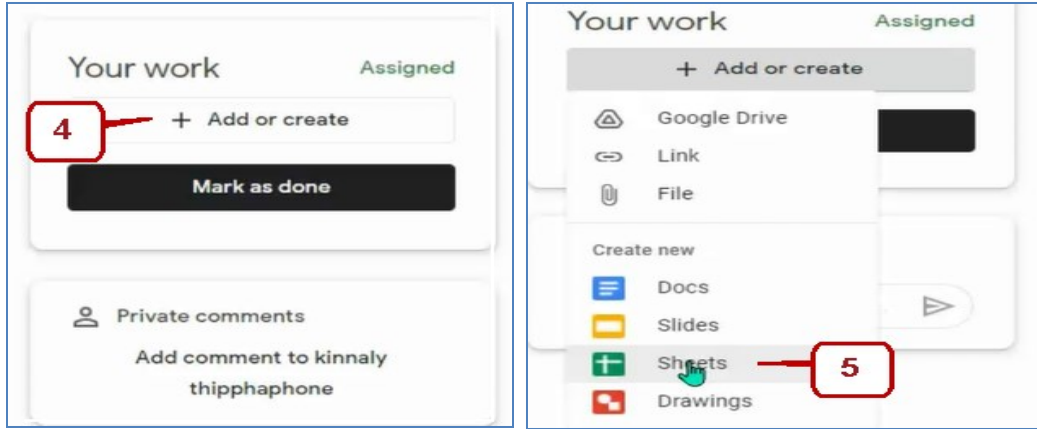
Your work
Assigned
4
+ Add or create
Mark as done

Private comments
Add comment to kinnaly thipphaphone

Your work
Assigned
+ Add or create
Google Drive
Link
File
Create new
Docs
Slides
Sheets
5
Drawings